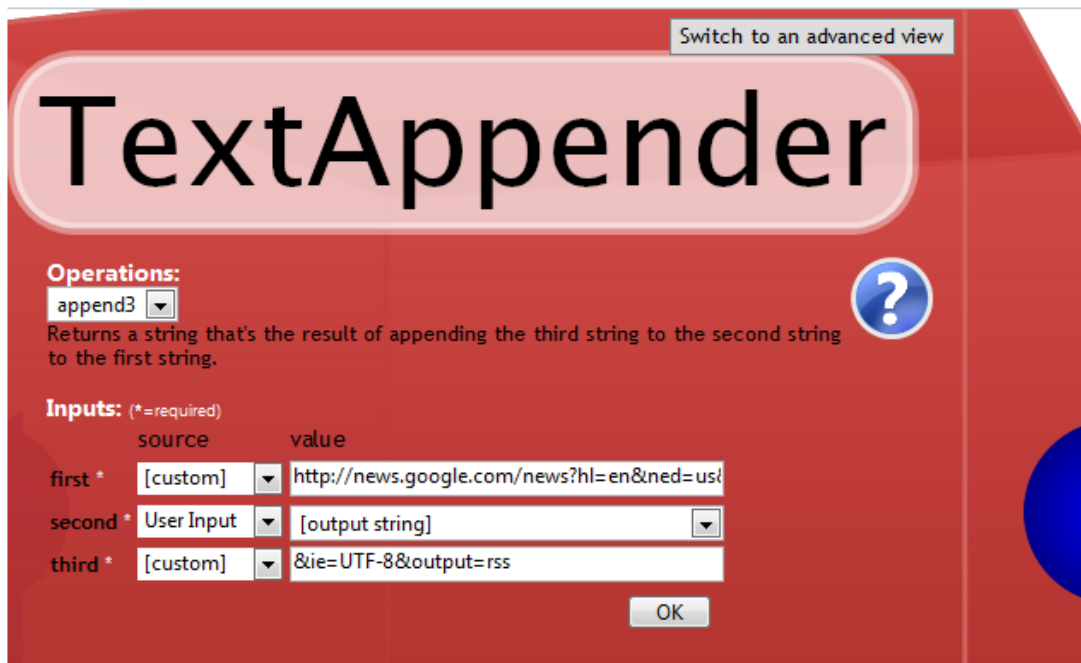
Switch to an advanced view

TextAppender

Operations:
append3

Returns a string that's the result of appending the third string to the second string to the first string.

Inputs: (*=required)

| | source | value |
|---|---|---|
| first * | [custom] | http://news.google.com/news?hl=en&ned=us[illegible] |
| second * | User Input | [output string] |
| third * | [custom] | &ie=UTF-8&output=rss |

OK